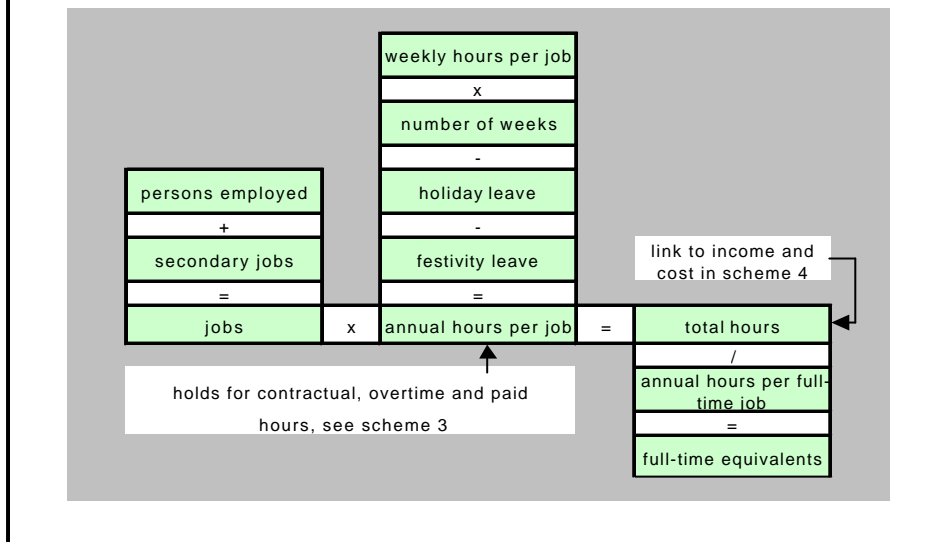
weekly hours per job
x
number of weeks
-
holiday leave
-
festivity leave
=
annual hours per job

persons employed
+
secondary jobs
=
jobs

x

=

link to income and cost in scheme 4

total hours
/
annual hours per full-time job
=
full-time equivalents

holds for contractual, overtime and paid hours, see scheme 3